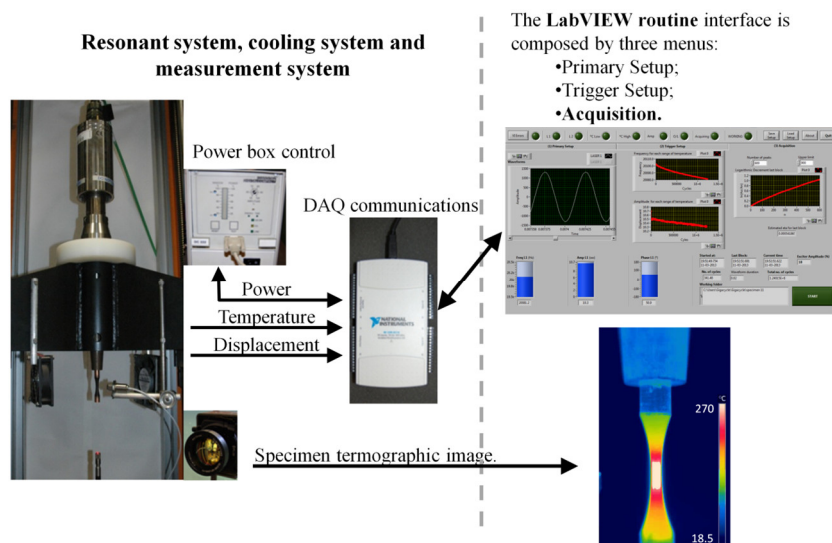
Resonant system, cooling system and measurement system

The **LabVIEW routine** interface is composed by three menus:
•Primary Setup;
•Trigger Setup;
•**Acquisition.**

Power box control

DAQ communications

Power

Temperature

Displacement

NATIONAL INSTRUMENTS

Specimen termographic image.

270 °C

18.5